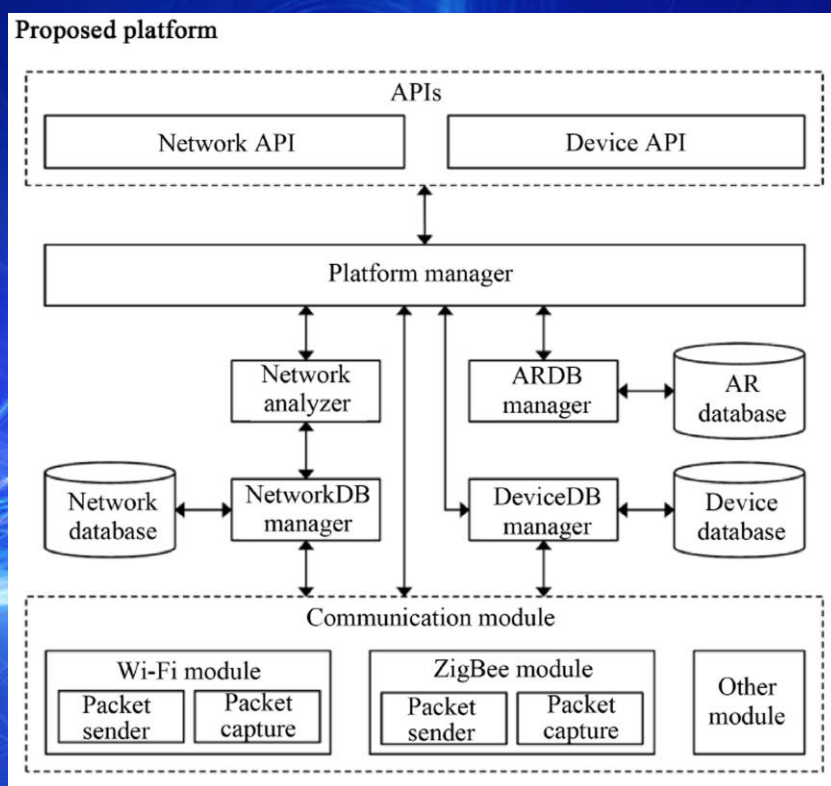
Proposed platform

APIs

Network API

Device API

Platform manager

Network analyzer

ARDB manager

AR database

Network database

NetworkDB manager

DeviceDB manager

Device database

Communication module

Wi-Fi module

Packet sender

Packet capture

ZigBee module

Packet sender

Packet capture

Other module